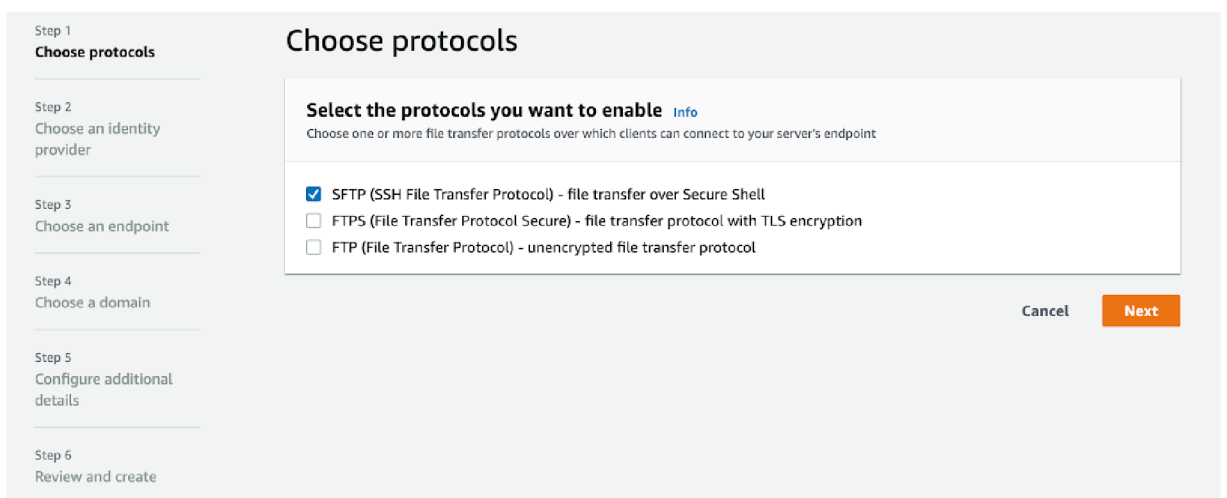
Step 1
Choose protocols

Step 2
Choose an identity provider

Step 3
Choose an endpoint

Step 4
Choose a domain

Step 5
Configure additional details

Step 6
Review and create

Choose protocols

Select the protocols you want to enable Info
Choose one or more file transfer protocols over which clients can connect to your server's endpoint

SFTP (SSH File Transfer Protocol) - file transfer over Secure Shell
FTPS (File Transfer Protocol Secure) - file transfer protocol with TLS encryption
FTP (File Transfer Protocol) - unencrypted file transfer protocol

Cancel
Next